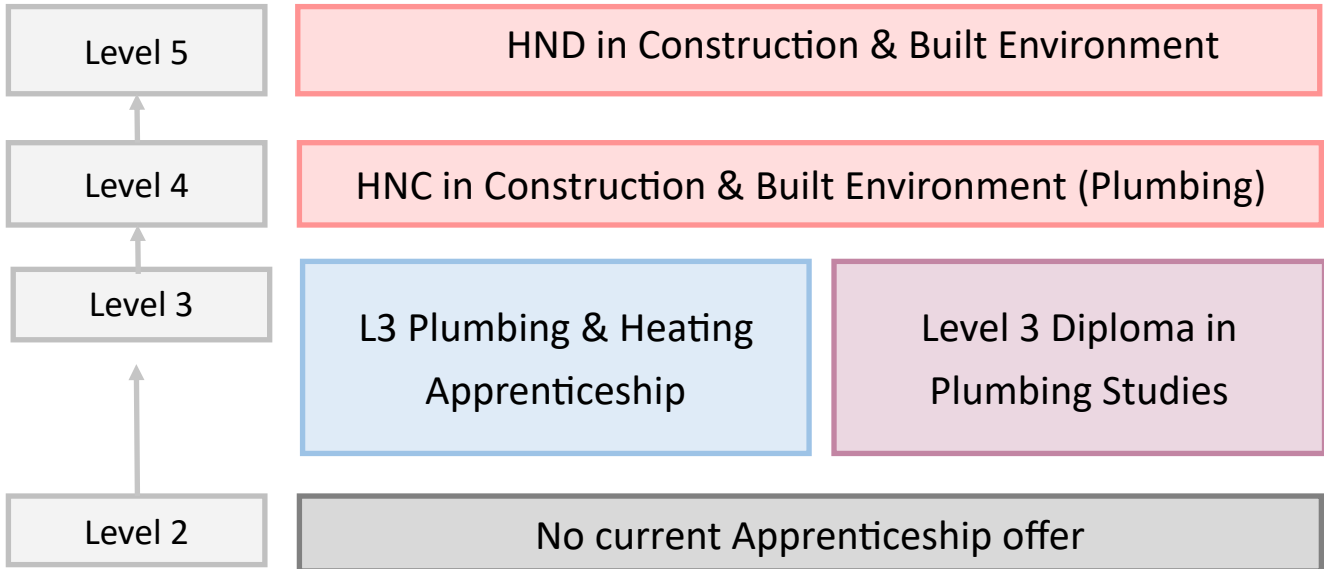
Level 5

HND in Construction & Built Environment

Level 4

HNC in Construction & Built Environment (Plumbing)

Level 3

L3 Plumbing & Heating Apprenticeship

Level 3 Diploma in Plumbing Studies

Level 2

No current Apprenticeship offer